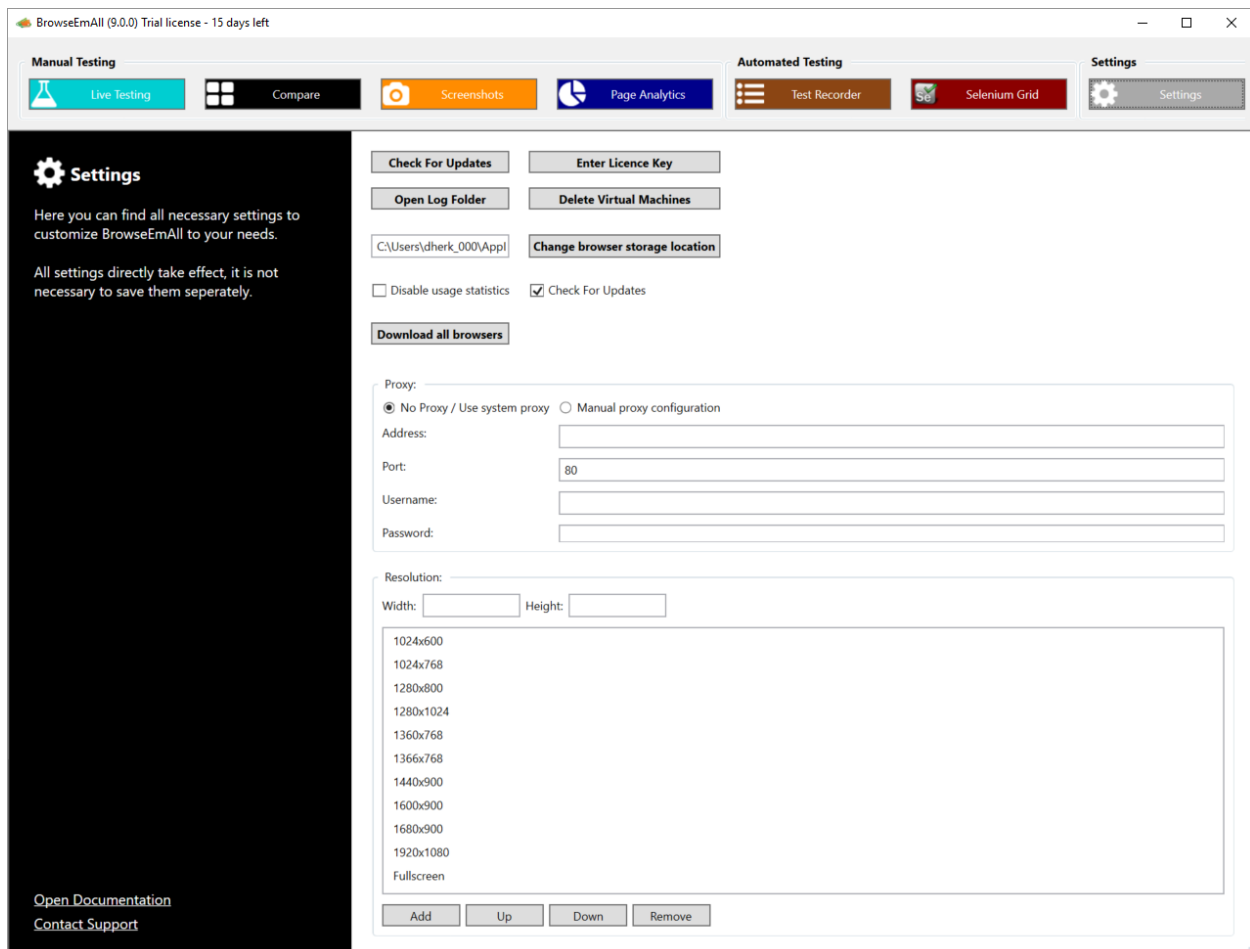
BrowseEmAll (9.0.0) Trial license - 15 days left

Manual Testing
Live Testing
Compare
Screenshots
Page Analytics

Automated Testing
Test Recorder
Se
Selenium Grid

Settings
Settings

Settings

Here you can find all necessary settings to customize BrowseEmAll to your needs.

All settings directly take effect, it is not necessary to save them seperately.

Open Documentation
Contact Support

Check For Updates
Enter Licence Key
Open Log Folder
Delete Virtual Machines
C:\Users\dherk_000\Appl
Change browser storage location
Disable usage statistics
Check For Updates
Download all browsers

Proxy:
No Proxy / Use system proxy
Manual proxy configuration
Address:
Port:
80
Username:
Password:

Resolution:
Width:
Height:
1024x600
1024x768
1280x800
1280x1024
1360x768
1366x768
1440x900
1600x900
1680x900
1920x1080
Fullscreen
Add
Up
Down
Remove